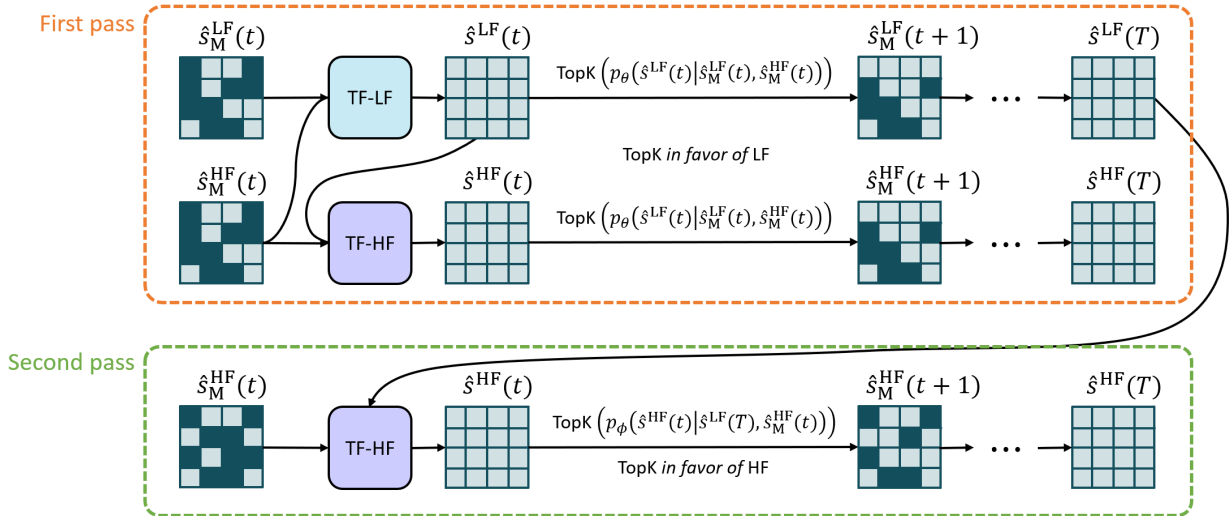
First pass

$\hat{s}_{\mathrm{M}}^{\mathrm{LF}}(t)$

TF-LF

$\hat{s}^{\mathrm{LF}}(t)$

TopK $\left(p_\theta\left(\hat{s}^{\mathrm{LF}}(t) \middle| \hat{s}_{\mathrm{M}}^{\mathrm{LF}}(t), \hat{s}_{\mathrm{M}}^{\mathrm{HF}}(t)\right)\right)$

$\hat{s}_{\mathrm{M}}^{\mathrm{LF}}(t+1)$

...

$\hat{s}^{\mathrm{LF}}(T)$

TopK *in favor of* LF

$\hat{s}_{\mathrm{M}}^{\mathrm{HF}}(t)$

TF-HF

$\hat{s}^{\mathrm{HF}}(t)$

TopK $\left(p_\theta\left(\hat{s}^{\mathrm{LF}}(t) \middle| \hat{s}_{\mathrm{M}}^{\mathrm{LF}}(t), \hat{s}_{\mathrm{M}}^{\mathrm{HF}}(t)\right)\right)$

$\hat{s}_{\mathrm{M}}^{\mathrm{HF}}(t+1)$

...

$\hat{s}^{\mathrm{HF}}(T)$

Second pass

$\hat{s}_{\mathrm{M}}^{\mathrm{HF}}(t)$

TF-HF

$\hat{s}^{\mathrm{HF}}(t)$

TopK $\left(p_\phi\left(\hat{s}^{\mathrm{HF}}(t) \middle| \hat{s}^{\mathrm{LF}}(T), \hat{s}_{\mathrm{M}}^{\mathrm{HF}}(t)\right)\right)$

TopK *in favor of* HF

$\hat{s}_{\mathrm{M}}^{\mathrm{HF}}(t+1)$

...

$\hat{s}^{\mathrm{HF}}(T)$